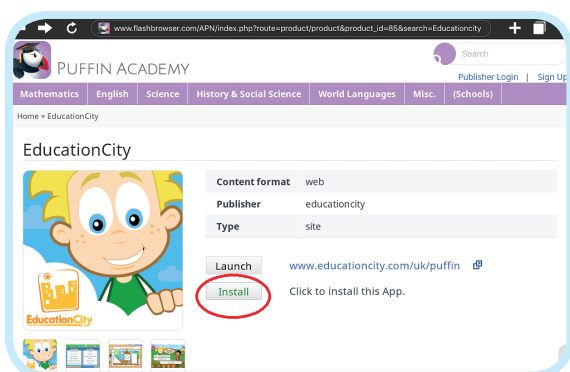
www.flashbrowser.com/APN/index.php?route=product/product&product_id=85&search=Educationcity

PUFFIN ACADEMY

Search

Publisher Login | Sign Up

Mathematics | English | Science | History & Social Science | World Languages | Misc. | (Schools)

Home » EducationCity

EducationCity

| Content format | web |
|---|---|
| Publisher | educationcity |
| Type | site |

Launch www.educationcity.com/uk/puffin

Install Click to install this App.

EducationCity